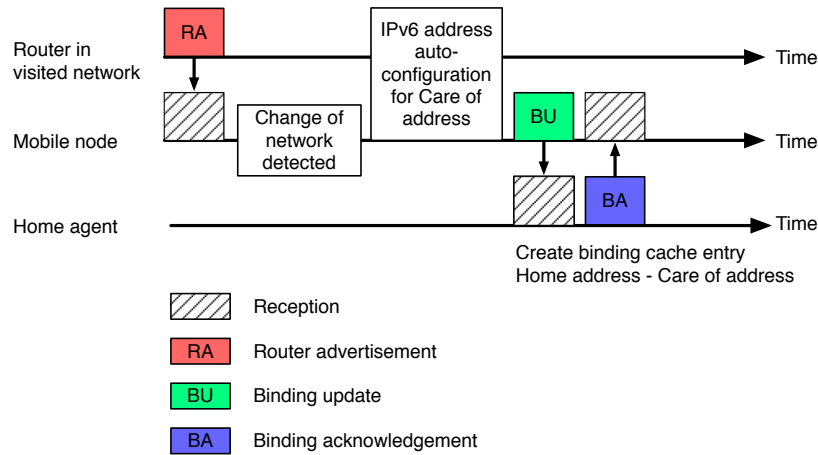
Router in visited network

RA

IPv6 address auto-configuration for Care of address

Time

Mobile node

Change of network detected

BU

Time

Home agent

BA

Time

Create binding cache entry
Home address - Care of address

Reception

RA Router advertisement

BU Binding update

BA Binding acknowledgement